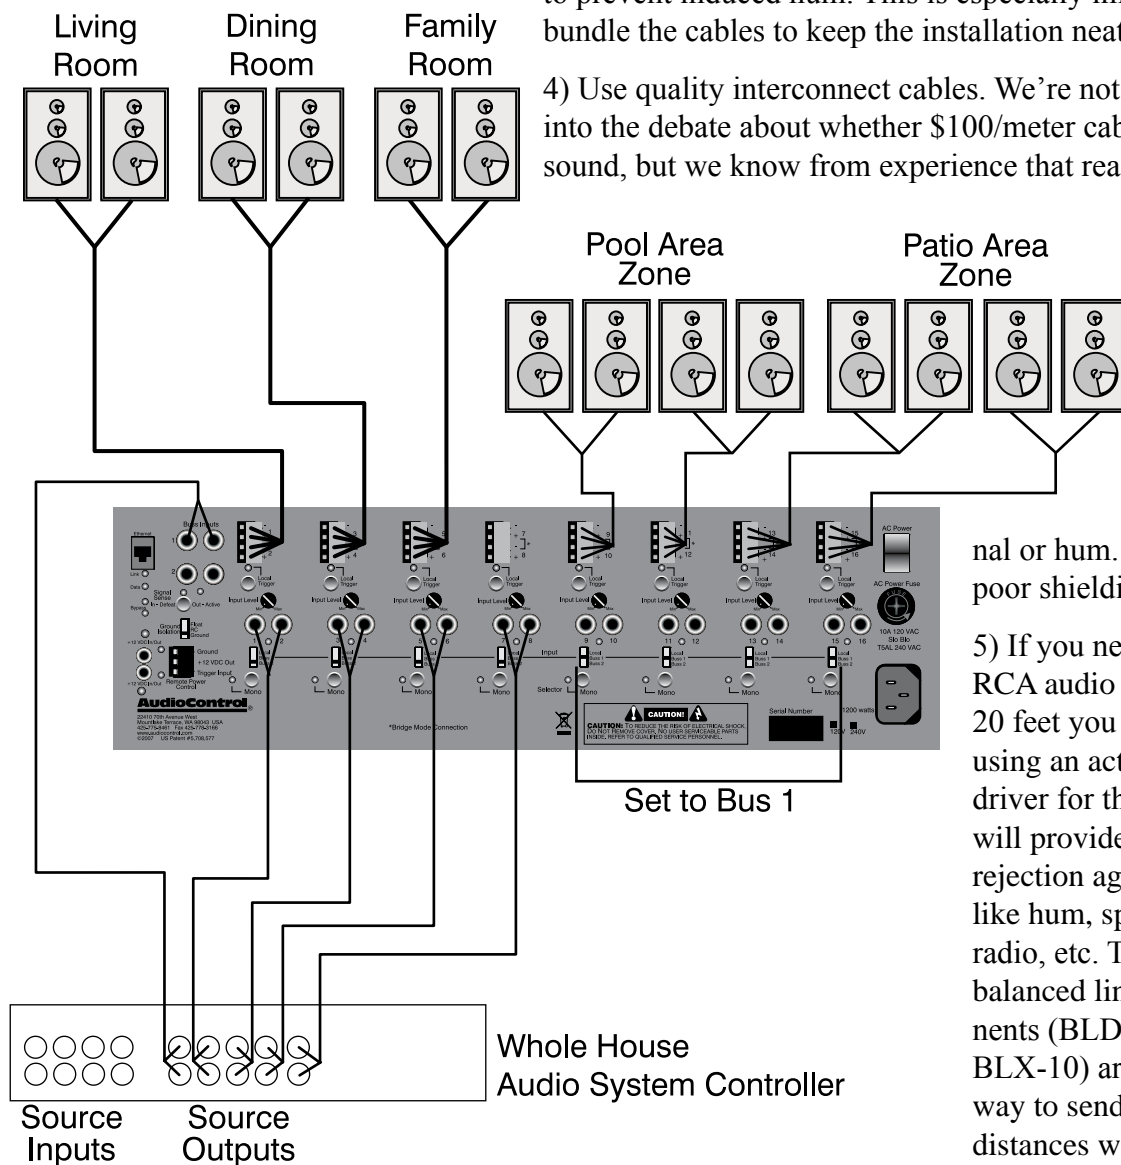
Living Room

Dining Room

Family Room

to prevent induced hum. This is especially im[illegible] bundle the cables to keep the installation neat

4) Use quality interconnect cables. We're not into the debate about whether $100/meter cab sound, but we know from experience that rea

Pool Area Zone

Patio Area Zone

Bus Inputs

Ethernet

Link

Data

Signal Sense

Bypass

In - Defeat

Out - Active

Ground Isolation

Float

Ground

+12 VDC In/Out

+12 VDC In/Out

Ground

+12 VDC Out

Trigger Input

Remote Power Control

AudioControl

22410 70th Avenue West Mountlake Terrace, WA 98043 USA www.audiocontrol.com ©2007 US Patent #5,798,577

Local Trigger

Input Level

Min Max

Mono

Input

Selector

Local Bus 1 Bus 2

*Bridge Mode Connection

CAUTION!

CAUTION: TO REDUCE THE RISK OF ELECTRICAL SHOCK DO NOT REMOVE COVER. NO USER SERVICEABLE PARTS INSIDE. REFER TO QUALIFIED SERVICE PERSONNEL.

Serial Number

120V 240V

1200 watts

AC Power

AC Power Fuse

10A 120 VAC Slo Blo
T5AL 240 VAC

Set to Bus 1

nal or hum. poor shieldi

5) If you ne RCA audio 20 feet you using an act driver for th will provide rejection ag like hum, sp radio, etc. T balanced lin nents (BLD BLX-10) ar way to send distances w

Whole House Audio System Controller

Source Inputs

Source Outputs